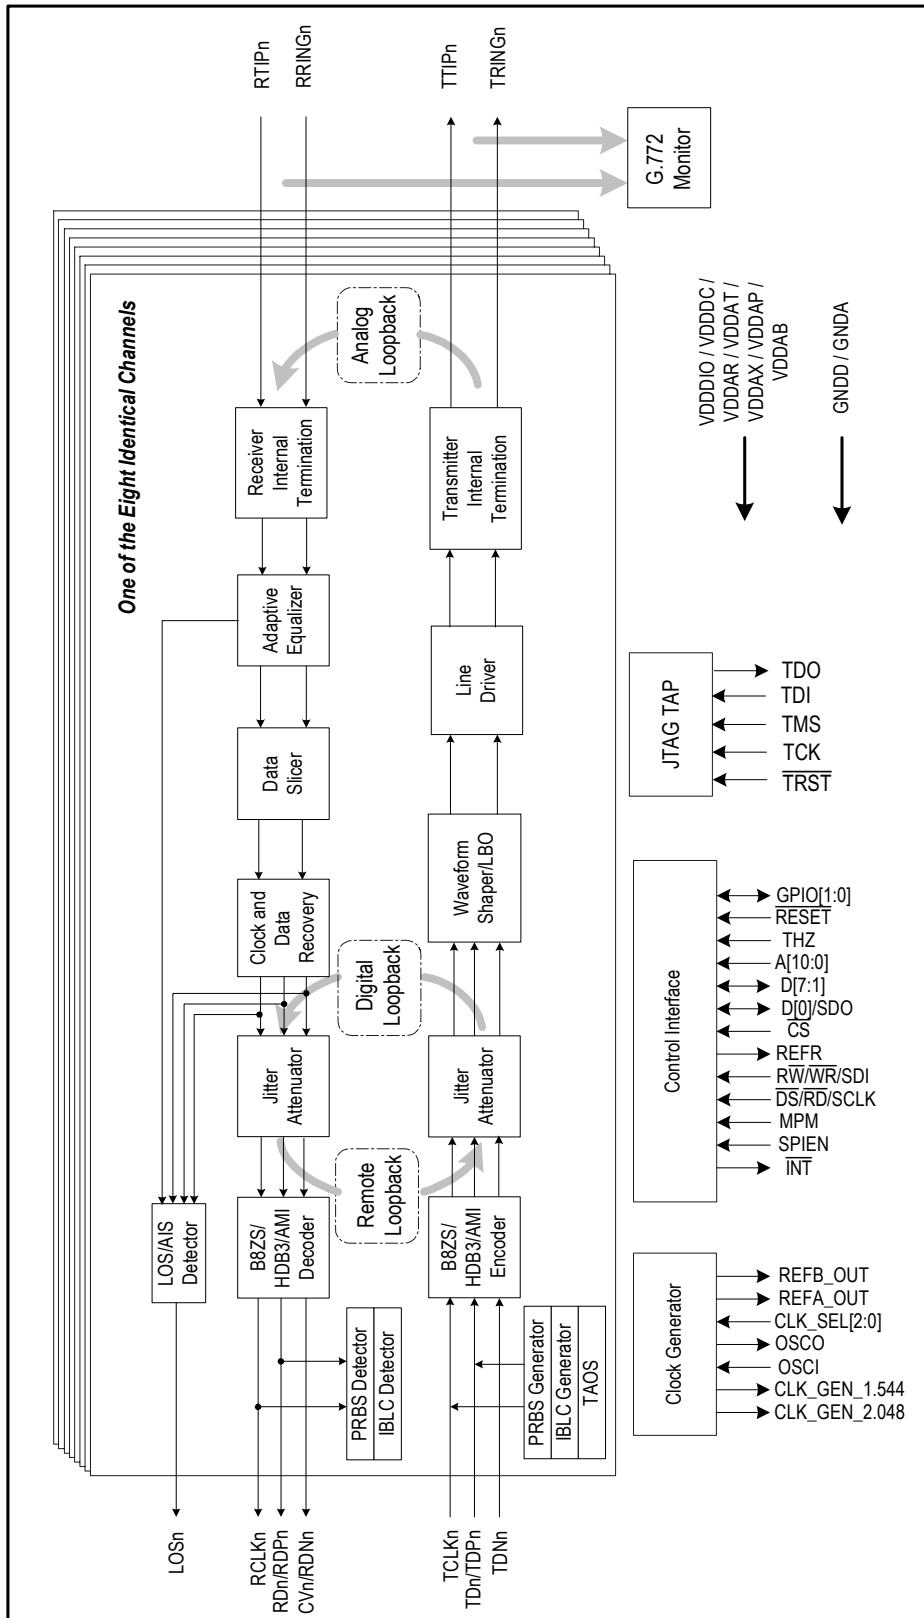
RTIPn
RRINGn
TTIPn
TRINGn
G.772 Monitor

One of the Eight Identical Channels

Analog Loopback
Receiver Internal Termination
Transmitter Internal Termination
Adaptive Equalizer
Line Driver
Data Slicer
Waveform Shaper/LBO
Clock and Data Recovery
Digital Loopback
Jitter Attenuator
Jitter Attenuator
Remote Loopback
B8ZS/ HDB3/AMI Decoder
B8ZS/ HDB3/AMI Encoder
LOS/AIS Detector
PRBS Detector
IBLC Detector
PRBS Generator
IBLC Generator
TAOS

LOSn
RCLKn
RDn/RDPn
CVn/RDNn
TCLKn
TDn/TDPn
TDNn

VDDDIO / VDDDC / VDDAR / VDDAT / VDDAX / VDDAP / VDDAB
GNDD / GNDA

JTAG TAP
TDO
TDI
TMS
TCK
$\overline{\text{TRST}}$

Control Interface
GPIO[1:0]
$\overline{\text{RESET}}$
THZ
A[10:0]
D[7:1]
D[0]/SDO
$\overline{\text{CS}}$
REFR
R$\overline{\text{W}}$/$\overline{\text{WR}}$/SDI
$\overline{\text{DS}}$/$\overline{\text{RD}}$/SCLK
MPM
SPIEN
$\overline{\text{INT}}$

Clock Generator
REFB_OUT
REFA_OUT
CLK_SEL[2:0]
OSCO
OSCI
CLK_GEN_1.544
CLK_GEN_2.048